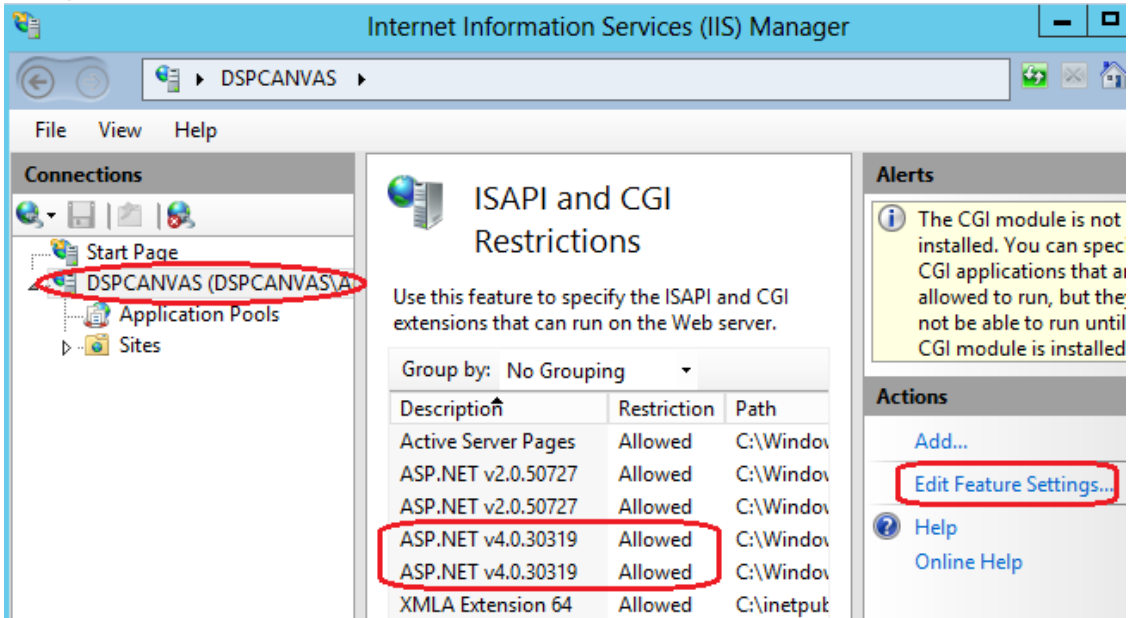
Internet Information Services (IIS) Manager

DSPCANVAS ▸

File View Help

Connections

Start Page
DSPCANVAS (DSPCANVAS\A
Application Pools
Sites

ISAPI and CGI Restrictions

Use this feature to specify the ISAPI and CGI extensions that can run on the Web server.

Group by: No Grouping

| Description | Restriction | Path |
|---|---|---|
| Active Server Pages | Allowed | C:\Windov |
| ASP.NET v2.0.50727 | Allowed | C:\Windov |
| ASP.NET v2.0.50727 | Allowed | C:\Windov |
| ASP.NET v4.0.30319 | Allowed | C:\Windov |
| ASP.NET v4.0.30319 | Allowed | C:\Windov |
| XMLA Extension 64 | Allowed | C:\inetpub |

Alerts

The CGI module is not installed. You can spec CGI applications that ar allowed to run, but the not be able to run until CGI module is installed

Actions

Add...
Edit Feature Settings...
Help
Online Help